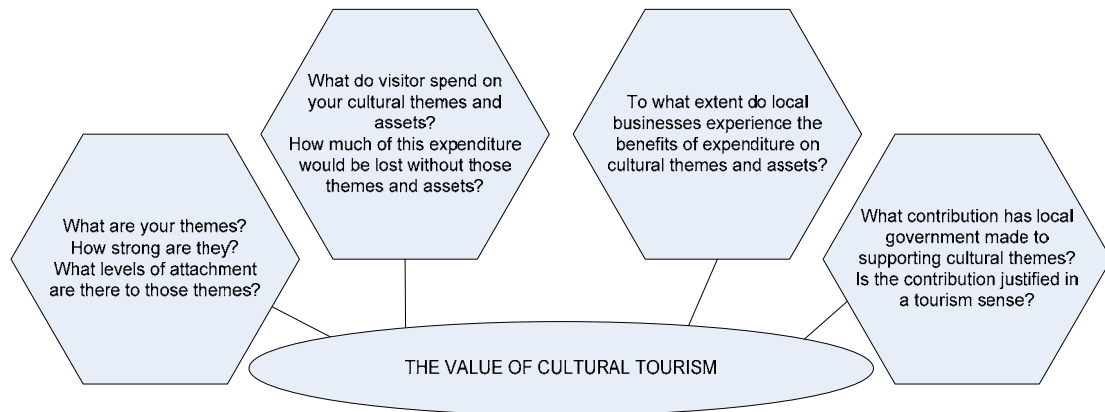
What are your themes?
How strong are they?
What levels of attachment are there to those themes?

What do visitor spend on your cultural themes and assets?
How much of this expenditure would be lost without those themes and assets?

To what extent do local businesses experience the benefits of expenditure on cultural themes and assets?

What contribution has local government made to supporting cultural themes?
Is the contribution justified in a tourism sense?

THE VALUE OF CULTURAL TOURISM